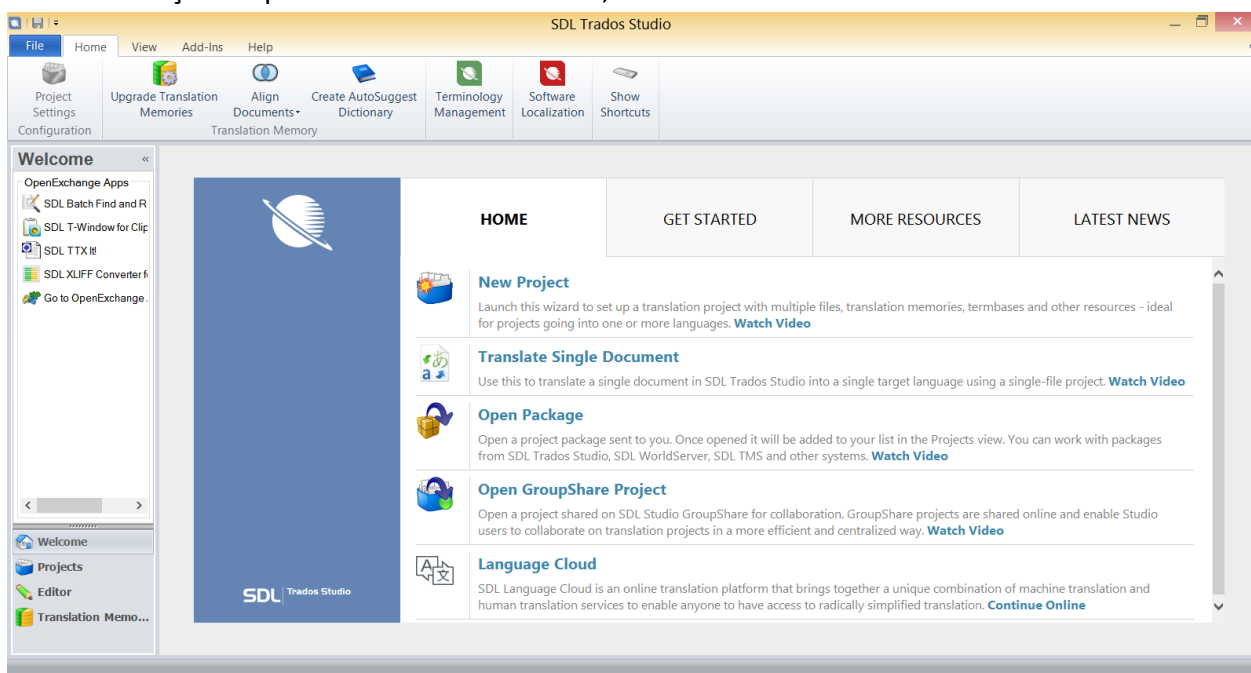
SDL Trados Studio

File Home View Add-Ins Help

Project Settings
Configuration

Upgrade Translation Memories

Align Documents

Create AutoSuggest Dictionary

Translation Memory

Terminology Management

Software Localization

Show Shortcuts

Welcome

OpenExchange Apps
SDL Batch Find and R
SDL T-Window for Clip
SDL TTX It!
SDL XLIFF Converter f
Go to OpenExchange

Welcome
Projects
Editor
Translation Memo...

SDL | Trados Studio

HOME GET STARTED MORE RESOURCES LATEST NEWS

New Project
Launch this wizard to set up a translation project with multiple files, translation memories, termbases and other resources - ideal for projects going into one or more languages. Watch Video

Translate Single Document
Use this to translate a single document in SDL Trados Studio into a single target language using a single-file project. Watch Video

Open Package
Open a project package sent to you. Once opened it will be added to your list in the Projects view. You can work with packages from SDL Trados Studio, SDL WorldServer, SDL TMS and other systems. Watch Video

Open GroupShare Project
Open a project shared on SDL Studio GroupShare for collaboration. GroupShare projects are shared online and enable Studio users to collaborate on translation projects in a more efficient and centralized way. Watch Video

Language Cloud
SDL Language Cloud is an online translation platform that brings together a unique combination of machine translation and human translation services to enable anyone to have access to radically simplified translation. Continue Online